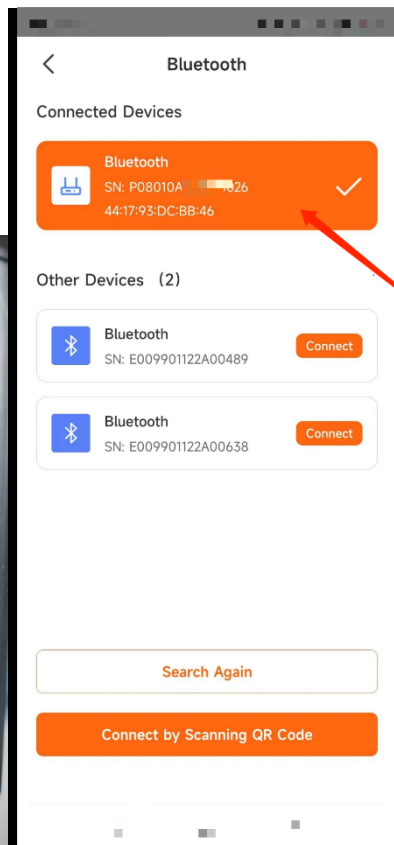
Bluetooth

Connected Devices

Bluetooth
SN: P08010A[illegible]826
44:17:93:DC:BB:46

Other Devices (2)

Bluetooth
SN: E009901122A00489
Connect

Bluetooth
SN: E009901122A00638
Connect

Search Again

Connect by Scanning QR Code